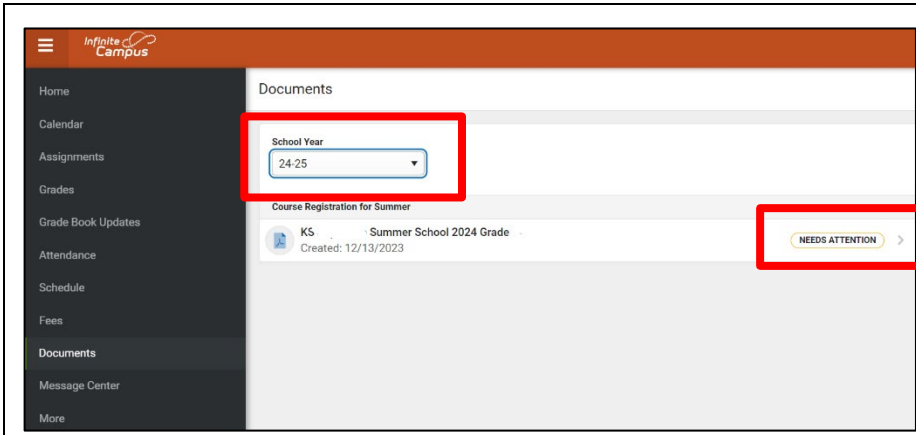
Infinite Campus

Home
Calendar
Assignments
Grades
Grade Book Updates
Attendance
Schedule
Fees
Documents
Message Center
More

Documents

School Year
24-25

Course Registration for Summer

KS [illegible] Summer School 2024 Grade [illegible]
Created: 12/13/2023

NEEDS ATTENTION